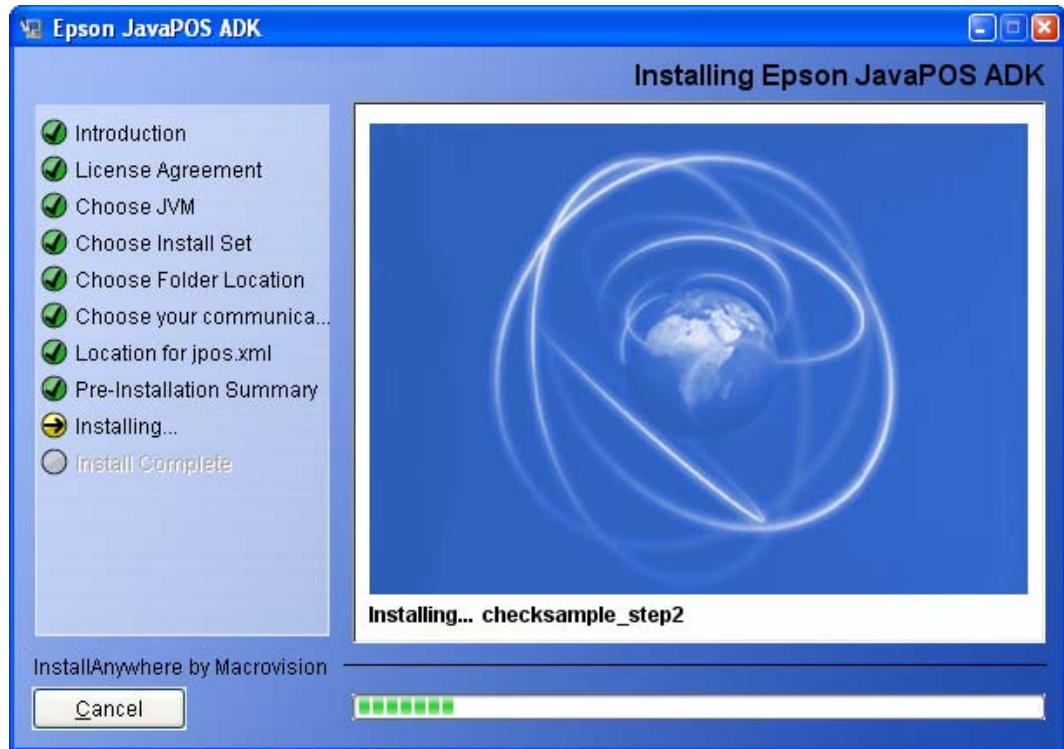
Epson JavaPOS ADK

Installing Epson JavaPOS ADK

Introduction
License Agreement
Choose JVM
Choose Install Set
Choose Folder Location
Choose your communica...
Location for jpos.xml
Pre-Installation Summary
Installing...
Install Complete

Installing... checksample_step2

InstallAnywhere by Macrovision

Cancel